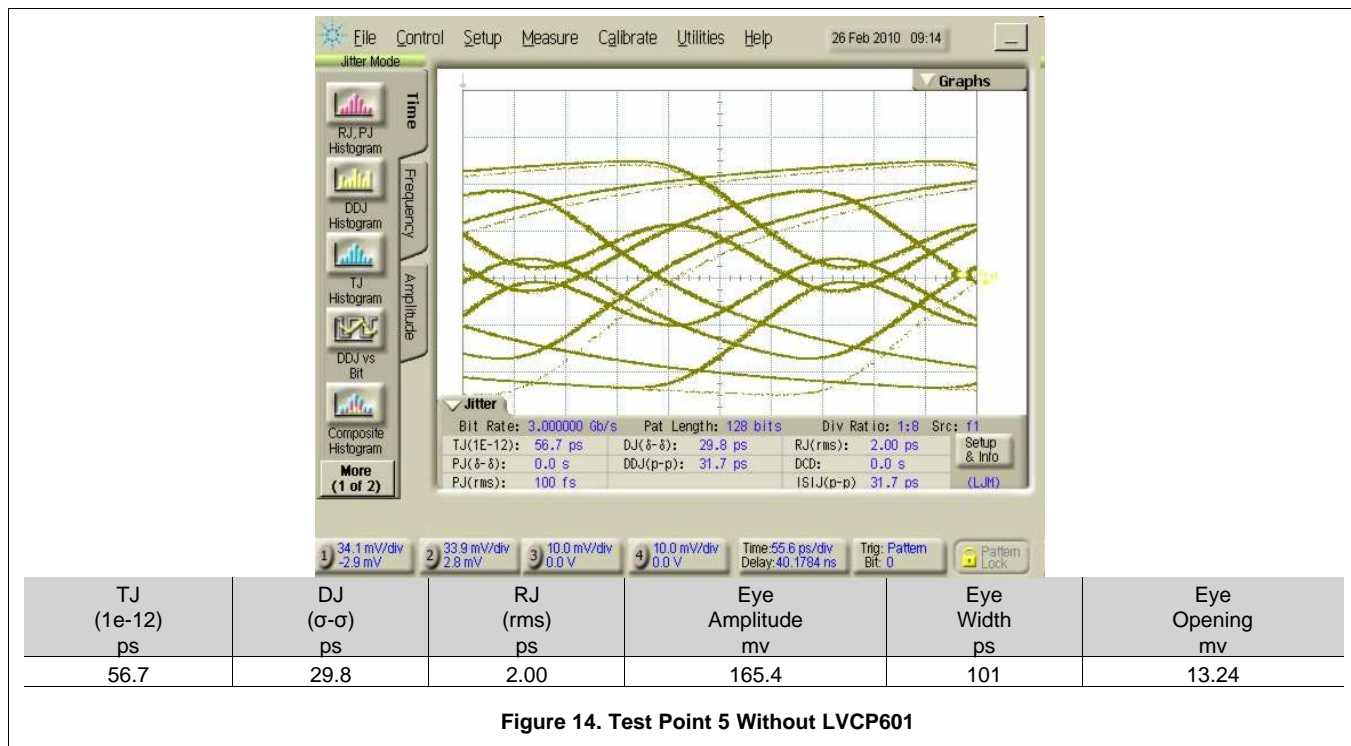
File Control Setup Measure Calibrate Utilities Help 26 Feb 2010 09:14

Jitter Mode

RJ, PJ Histogram

DDJ Histogram

TJ Histogram

DDJ vs Bit

Composite Histogram

More (1 of 2)

Time

Frequency

Amplitude

Graphs

Jitter

Bit Rate: 3.000000 Gb/s Pat Length: 128 bits Div Ratio: 1:8 Src: f1

| TJ(1E-12): | 56.7 ps | DJ(δ-δ): | 29.8 ps | RJ(rms): | 2.00 ps |
|---|---|---|---|---|---|
| PJ(δ-δ): | 0.0 s | DDJ(p-p): | 31.7 ps | DCD: | 0.0 s |
| PJ(rms): | 100 fs | | | ISIJ(p-p) | 31.7 ps |

Setup & Info

(LJM)

1) 34.1 mV/div -2.9 mV

2) 33.9 mV/div 2.8 mV

3) 10.0 mV/div 0.0 V

4) 10.0 mV/div 0.0 V

Time:55.6 ps/div Delay:40.1784 ns

Trig: Pattern Bit: 0

Pattern Lock

| TJ (1e-12) ps | DJ (σ-σ) ps | RJ (rms) ps | Eye Amplitude mv | Eye Width ps | Eye Opening mv |
|---|---|---|---|---|---|
| 56.7 | 29.8 | 2.00 | 165.4 | 101 | 13.24 |

Figure 14. Test Point 5 Without LVCP601